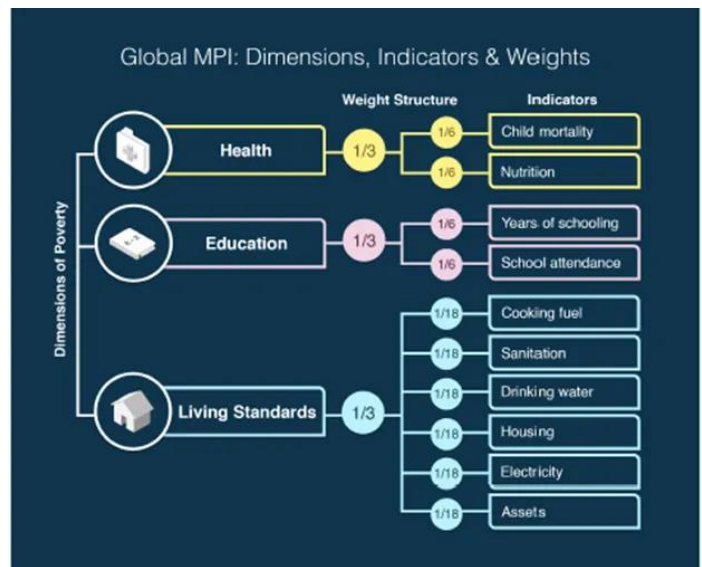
Global MPI: Dimensions, Indicators & Weights

Weight Structure

Indicators

Dimensions of Poverty

Health

1/3

1/6

Child mortality

1/6

Nutrition

Education

1/3

1/6

Years of schooling

1/6

School attendance

Living Standards

1/3

1/18

Cooking fuel

1/18

Sanitation

1/18

Drinking water

1/18

Housing

1/18

Electricity

1/18

Assets